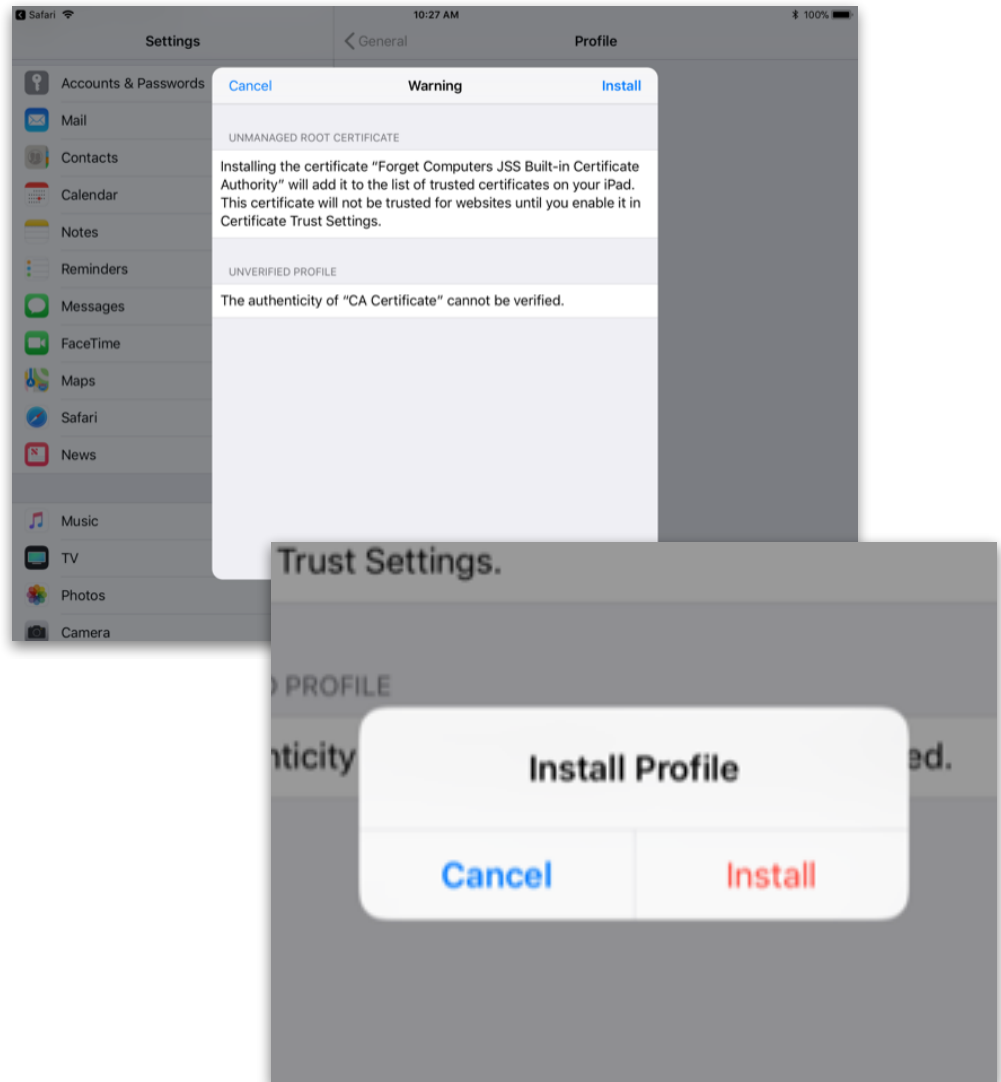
Safari 10:27 AM 100%

Settings

General Profile

Accounts & Passwords
Mail
Contacts
Calendar
Notes
Reminders
Messages
FaceTime
Maps
Safari
News
Music
TV
Photos
Camera

Cancel Warning Install

UNMANAGED ROOT CERTIFICATE

Installing the certificate "Forget Computers JSS Built-in Certificate Authority" will add it to the list of trusted certificates on your iPad. This certificate will not be trusted for websites until you enable it in Certificate Trust Settings.

UNVERIFIED PROFILE

The authenticity of "CA Certificate" cannot be verified.

Trust Settings.

D PROFILE

nticity ed.

Install Profile

Cancel Install